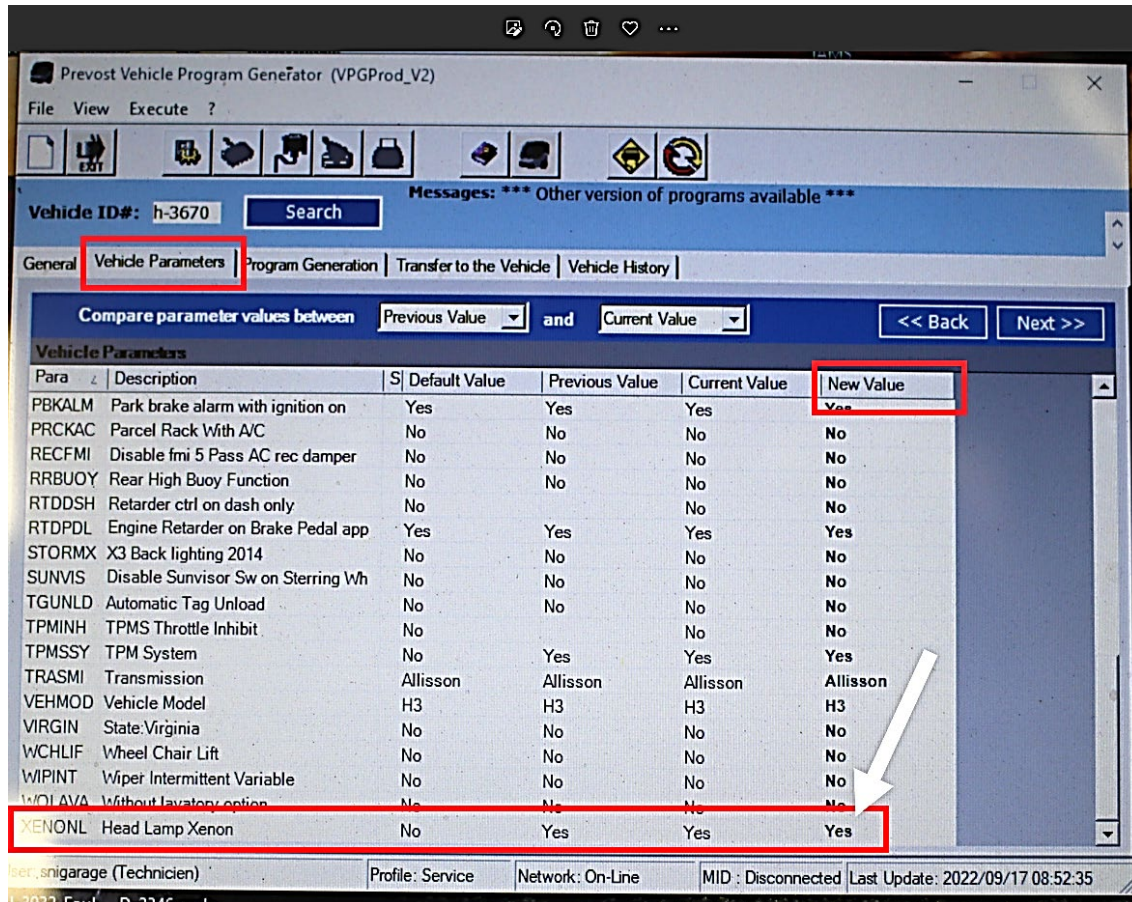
Prevost Vehicle Program Generator (VPGProd_V2)

File View Execute ?

Vehicle ID#: h-3670 Search

Messages: *** Other version of programs available ***

General | Vehicle Parameters | Program Generation | Transfer to the Vehicle | Vehicle History

Compare parameter values between Previous Value and Current Value << Back Next >>

Vehicle Parameters

| Para | Description | S | Default Value | Previous Value | Current Value | New Value |
|---|---|---|---|---|---|---|
| PBKALM | Park brake alarm with ignition on | | Yes | Yes | Yes | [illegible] |
| PRCKAC | Parcel Rack With A/C | | No | No | No | No |
| RECFMI | Disable fmi 5 Pass AC rec damper | | No | No | No | No |
| RRBUOY | Rear High Buoy Function | | No | No | No | No |
| RTDDSH | Retarder ctrl on dash only | | No | | No | No |
| RTDPDL | Engine Retarder on Brake Pedal app | | Yes | Yes | Yes | Yes |
| STORMX | X3 Back lighting 2014 | | No | No | No | No |
| SUNVIS | Disable Sunvisor Sw on Sterring Wh | | No | No | No | No |
| TGUNLD | Automatic Tag Unload | | No | No | No | No |
| TPMINH | TPMS Throttle Inhibit | | No | | No | No |
| TPMSSY | TPM System | | No | Yes | Yes | Yes |
| TRASMI | Transmission | | Allisson | Allisson | Allisson | Allisson |
| VEHMOD | Vehicle Model | | H3 | H3 | H3 | H3 |
| VIRGIN | State:Virginia | | No | No | No | No |
| WCHLIF | Wheel Chair Lift | | No | No | No | No |
| WIPINT | Wiper Intermittent Variable | | No | No | No | No |
| WOLAVA | Without lavatory option | | No | No | No | No |
| XENONL | Head Lamp Xenon | | No | Yes | Yes | Yes |

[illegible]ser: snigarage (Technicien) | Profile: Service | Network: On-Line | MID : Disconnected | Last Update: 2022/09/17 08:52:35